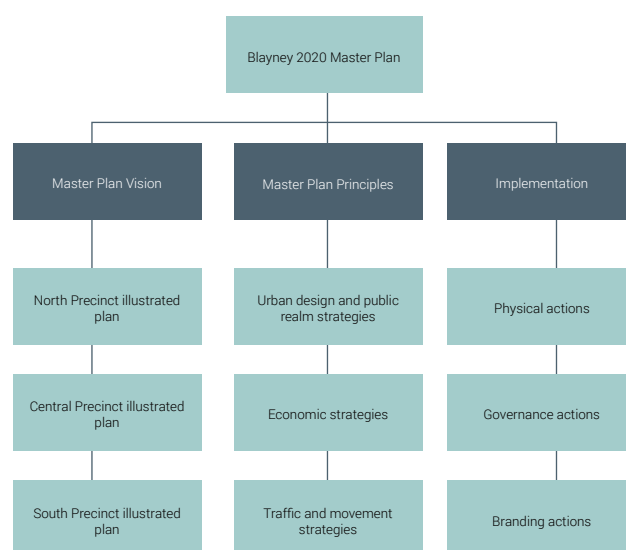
Blayney 2020 Master Plan

Master Plan Vision

Master Plan Principles

Implementation

North Precinct illustrated plan

Central Precinct illustrated plan

South Precinct illustrated plan

Urban design and public realm strategies

Economic strategies

Traffic and movement strategies

Physical actions

Governance actions

Branding actions